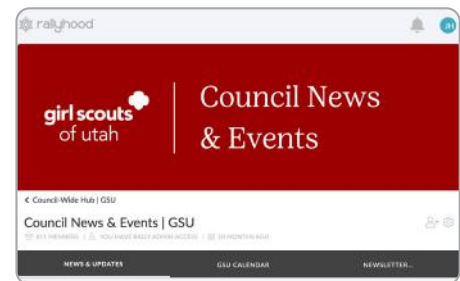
rallyhood

JH

girl scouts of utah

Council News & Events

< Council-Wide Hub | GSU

Council News & Events | GSU

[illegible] MEMBERS | YOU HAVE RALLY ADMIN ACCESS | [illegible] MONTHS AGO

NEWS & UPDATES

GSU CALENDAR

NEWSLETTER...